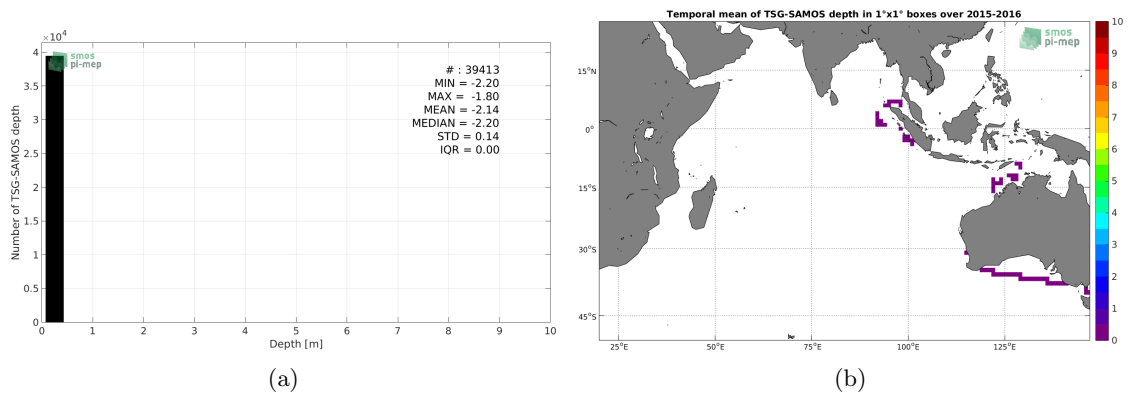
$\times10^4$
4
3.5
3
2.5
2
1.5
1
0.5
0
Number of TSG-SAMOS depth
smos pi-mep
# : 39413
MIN = -2.20
MAX = -1.80
MEAN = -2.14
MEDIAN = -2.20
STD = 0.14
IQR = 0.00
0 1 2 3 4 5 6 7 8 9 10
Depth [m]
(a)

Temporal mean of TSG-SAMOS depth in 1°x1° boxes over 2015-2016
smos pi-mep
15°N
0°
15°S
30°S
45°S
25°E 50°E 75°E 100°E 125°E
10
9
8
7
6
5
4
3
2
1
0
(b)